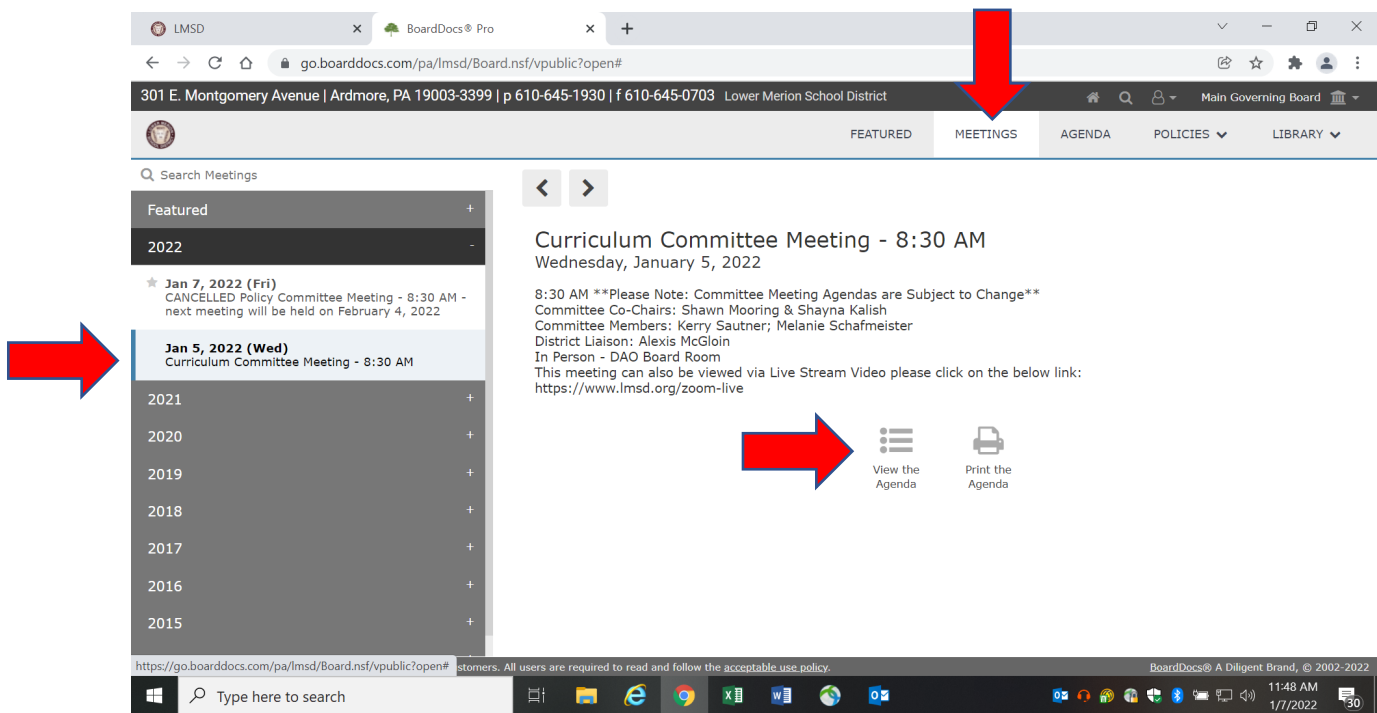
LMSD
BoardDocs® Pro
go.boarddocs.com/pa/lmsd/Board.nsf/vpublic?open#

301 E. Montgomery Avenue | Ardmore, PA 19003-3399 | p 610-645-1930 | f 610-645-0703 Lower Merion School District
Main Governing Board

FEATURED MEETINGS AGENDA POLICIES LIBRARY

Search Meetings

Featured +
2022 -
Jan 7, 2022 (Fri)
CANCELLED Policy Committee Meeting - 8:30 AM - next meeting will be held on February 4, 2022
Jan 5, 2022 (Wed)
Curriculum Committee Meeting - 8:30 AM
2021 +
2020 +
2019 +
2018 +
2017 +
2016 +
2015 +

Curriculum Committee Meeting - 8:30 AM
Wednesday, January 5, 2022

8:30 AM **Please Note: Committee Meeting Agendas are Subject to Change**
Committee Co-Chairs: Shawn Mooring & Shayna Kalish
Committee Members: Kerry Sautner; Melanie Schafmeister
District Liaison: Alexis McGloin
In Person - DAO Board Room
This meeting can also be viewed via Live Stream Video please click on the below link:
https://www.lmsd.org/zoom-live

View the Agenda
Print the Agenda

https://go.boarddocs.com/pa/lmsd/Board.nsf/vpublic?open# stomers. All users are required to read and follow the acceptable use policy.
BoardDocs® A Diligent Brand, © 2002-2022

Type here to search
11:48 AM
1/7/2022
30